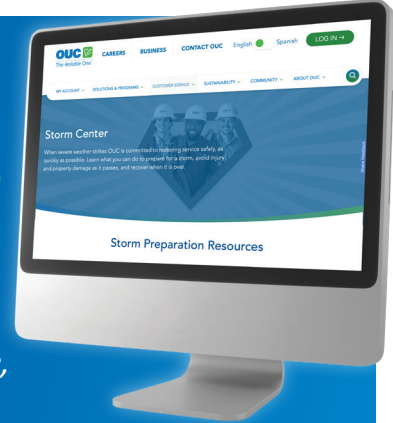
OUC
The Reliable One

CAREERS BUSINESS CONTACT OUC English Spanish LOG IN →

MY ACCOUNT SOLUTIONS & PROGRAMS CUSTOMER SERVICE SUSTAINABILITY COMMUNITY ABOUT OUC

Storm Center

When severe weather strikes OUC is committed to restoring service safely, as quickly as possible. Learn what you can do to prepare for a storm, avoid injury and property damage as it passes, and recover when it is over.

Share Feedback

Storm Preparation Resources